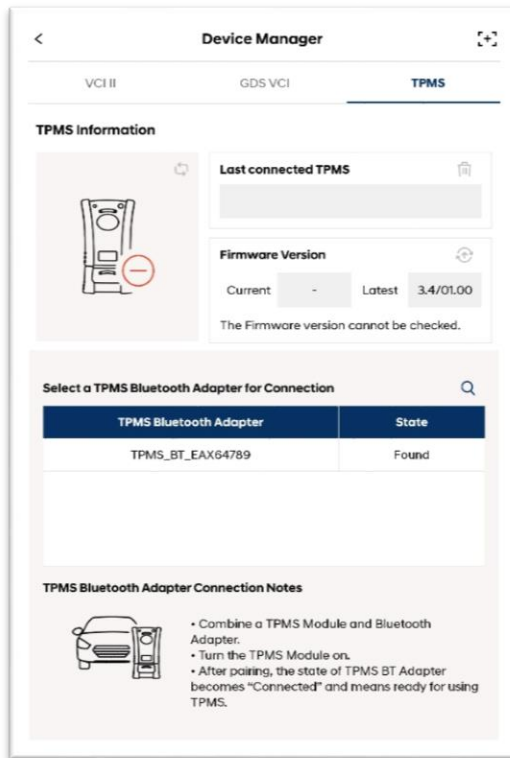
<

Device Manager

VCI II

GDS VCI

TPMS

TPMS Information

Last connected TPMS

Firmware Version

Current

-

Latest

3.4/01.00

The Firmware version cannot be checked.

Select a TPMS Bluetooth Adapter for Connection

| TPMS Bluetooth Adapter | State |
|---|---|
| TPMS_BT_EAX64789 | Found |

TPMS Bluetooth Adapter Connection Notes

• Combine a TPMS Module and Bluetooth Adapter.
• Turn the TPMS Module on.
• After pairing, the state of TPMS BT Adapter becomes "Connected" and means ready for using TPMS.